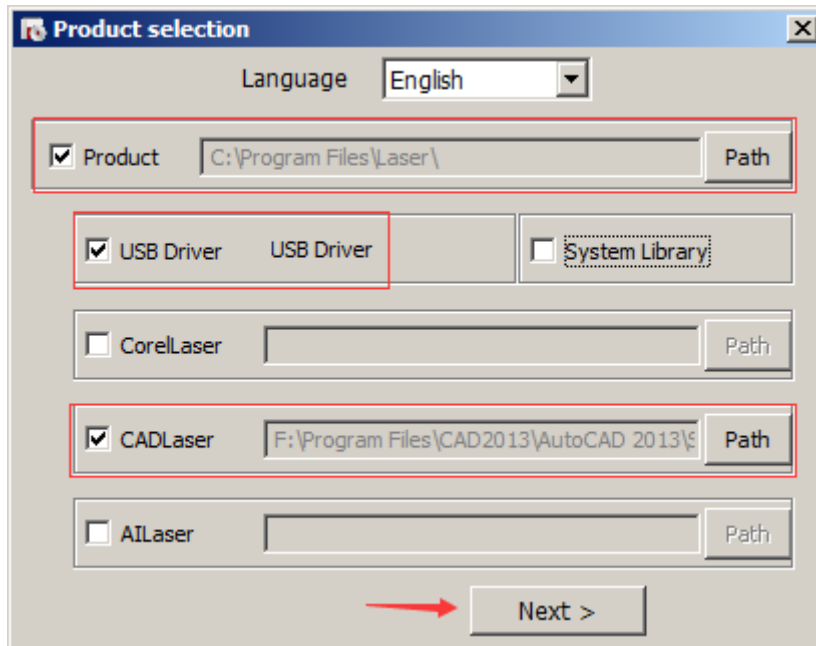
Product selection

Language English

Product C:\Program Files\Laser\ Path

USB Driver USB Driver

System Library

CorelLaser Path

CADLaser F:\Program Files\CAD2013\AutoCAD 2013\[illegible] Path

AILaser Path

Next >